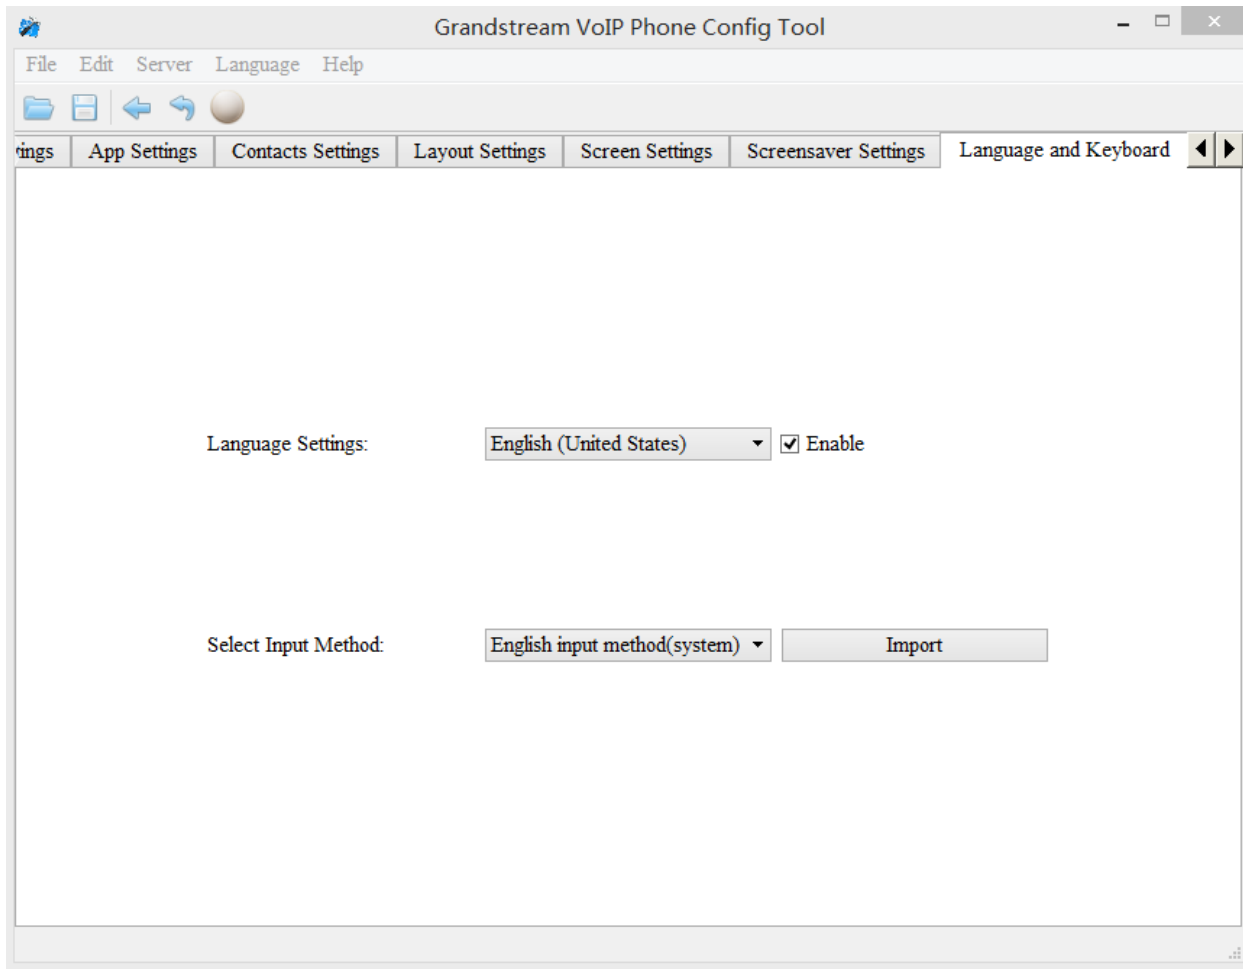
Grandstream VoIP Phone Config Tool

File Edit Server Language Help

tings | App Settings | Contacts Settings | Layout Settings | Screen Settings | Screensaver Settings | Language and Keyboard

Language Settings: English (United States) Enable

Select Input Method: English input method(system) Import